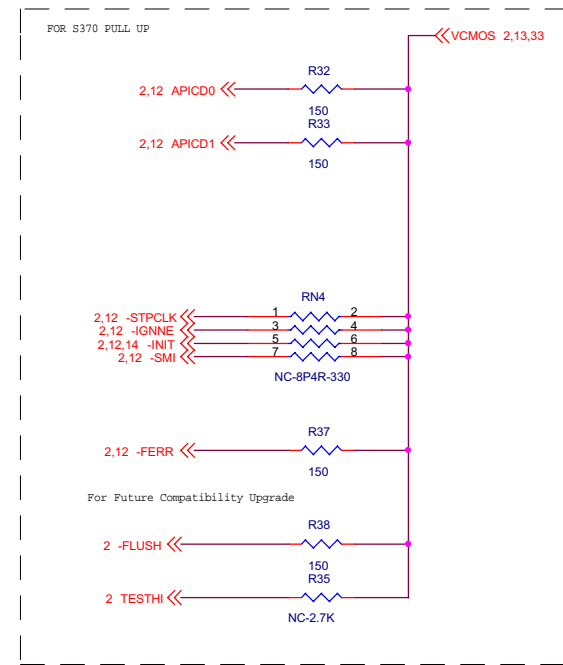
FOR S370 PULL UP

VCMOS 2,13,33

R32

2,12 APICD0

150

R33

2,12 APICD1

150

RN4

2,12 -STPCLK 1 2

2,12 -IGNNE 3 4

2,12,14 -INIT 5 6

2,12 -SMI 7 8

NC-8P4R-330

R37

2,12 -FERR

150

For Future Compatibility Upgrade

R38

2 -FLUSH

150

R35

2 TESTHI

NC-2.7K